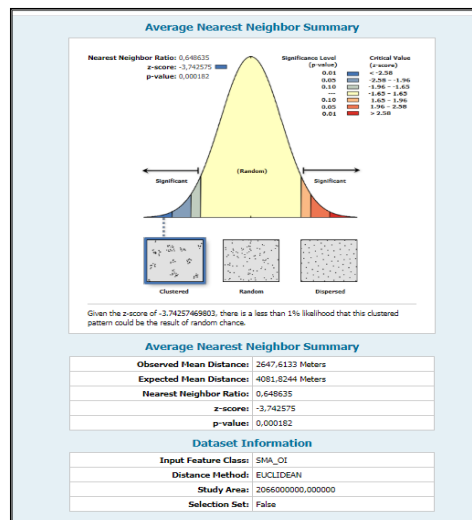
Average Nearest Neighbor Summary

Nearest Neighbor Ratio: 0,648635
z-score: -3,742575
p-value: 0,000182

| Significance Level (p-value) | Critical Value (z-score) |
|---|---|
| 0.01 | < -2.58 |
| 0.05 | -2.58 - -1.96 |
| 0.10 | -1.96 - -1.65 |
| --- | -1.65 - 1.65 |
| 0.10 | 1.65 - 1.96 |
| 0.05 | 1.96 - 2.58 |
| 0.01 | > 2.58 |

Significant
(Random)
Significant

Clustered
Random
Dispersed

Given the z-score of -3.74257469803, there is a less than 1% likelihood that this clustered pattern could be the result of random chance.

Average Nearest Neighbor Summary

| | |
|---|---|
| Observed Mean Distance: | 2647,6133 Meters |
| Expected Mean Distance: | 4081,8244 Meters |
| Nearest Neighbor Ratio: | 0,648635 |
| z-score: | -3,742575 |
| p-value: | 0,000182 |

Dataset Information

| | |
|---|---|
| Input Feature Class: | SMA_OI |
| Distance Method: | EUCLIDEAN |
| Study Area: | 2066000000,000000 |
| Selection Set: | False |